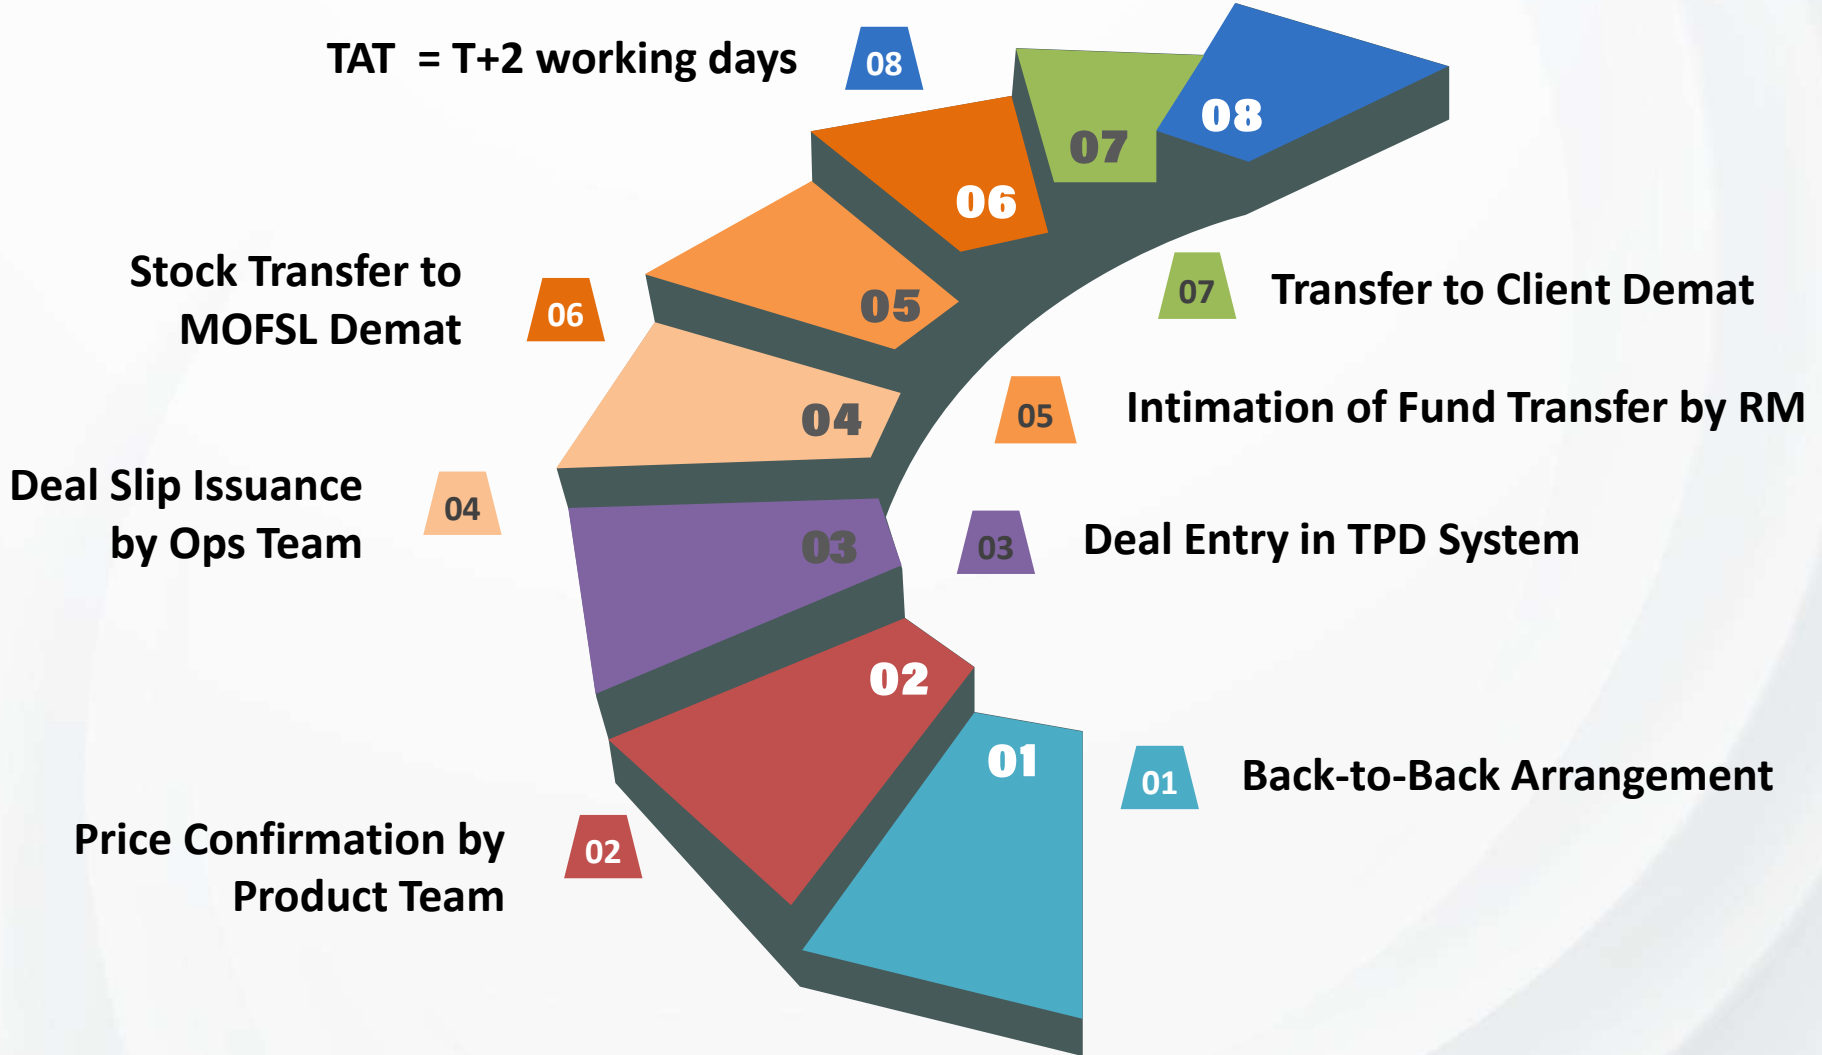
TAT = T+2 working days 08

08
07
06
05
04
03
02
01

Stock Transfer to MOFSL Demat 06

07 Transfer to Client Demat

05 Intimation of Fund Transfer by RM

Deal Slip Issuance by Ops Team 04

03 Deal Entry in TPD System

01 Back-to-Back Arrangement

Price Confirmation by Product Team 02